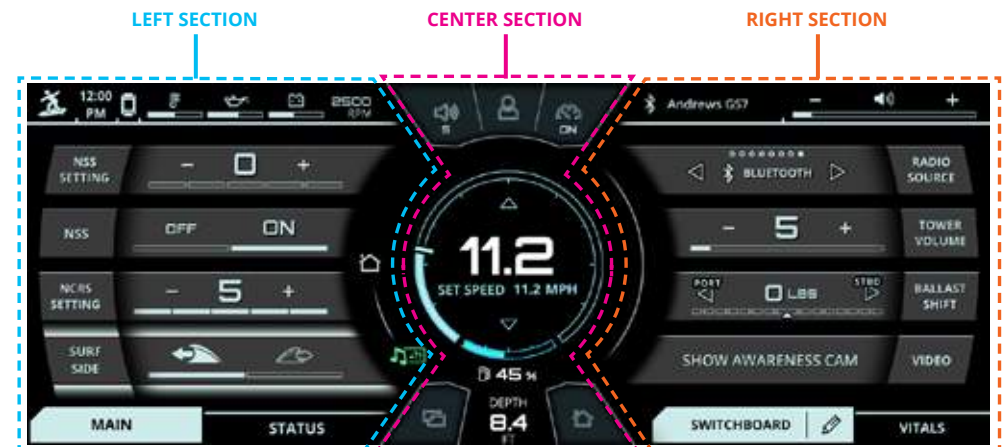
LEFT SECTION

CENTER SECTION

RIGHT SECTION

12:00 PM

2500 RPM

NSS SETTING

−

0

+

NSS

OFF

ON

NCRS SETTING

−

5

+

SURF SIDE

MAIN

STATUS

5

ON

11.2

SET SPEED 11.2 MPH

45 %

DEPTH 8.4 FT

Andrews GS7

−

+

BLUETOOTH

RADIO SOURCE

−

5

+

TOWER VOLUME

PORT

0 LBS

STBD

BALLAST SHIFT

SHOW AWARENESS CAM

VIDEO

SWITCHBOARD

VITALS